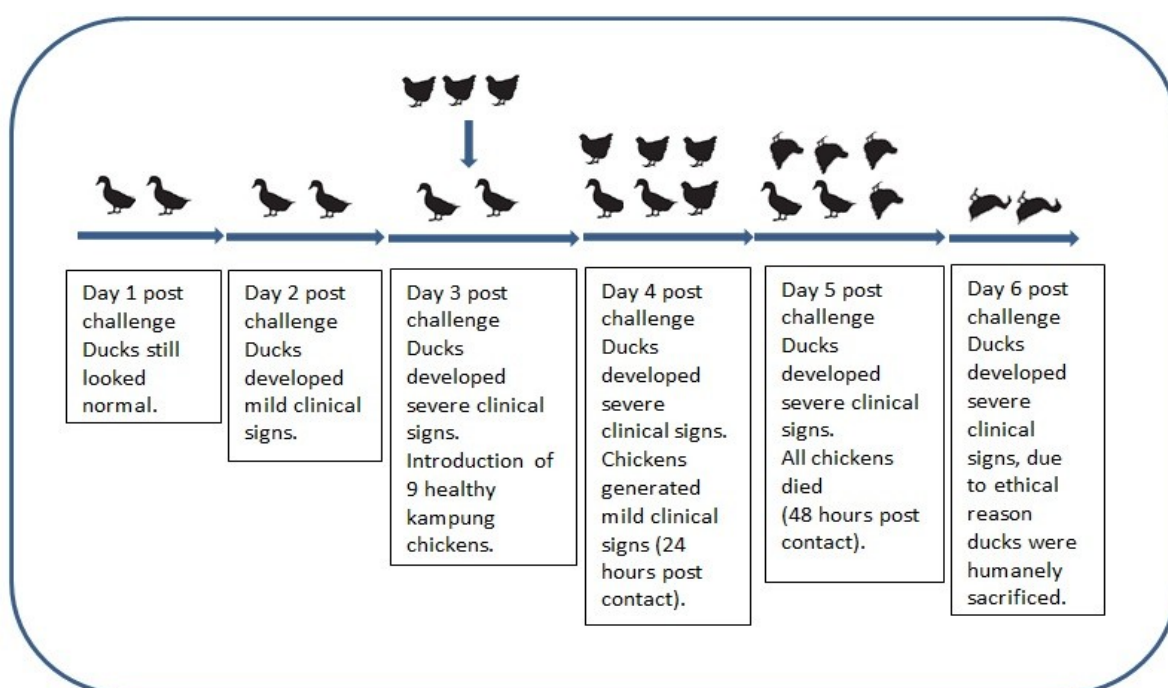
Day 1 post challenge Ducks still looked normal.

Day 2 post challenge Ducks developed mild clinical signs.

Day 3 post challenge Ducks developed severe clinical signs. Introduction of 9 healthy kampung chickens.

Day 4 post challenge Ducks developed severe clinical signs. Chickens generated mild clinical signs (24 hours post contact).

Day 5 post challenge Ducks developed severe clinical signs. All chickens died (48 hours post contact).

Day 6 post challenge Ducks developed severe clinical signs, due to ethical reason ducks were humanely sacrificed.